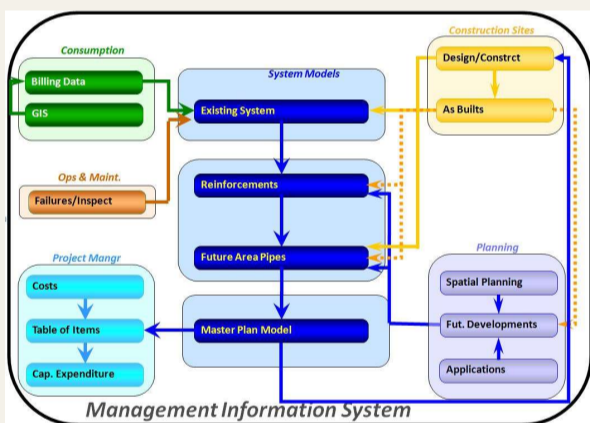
Consumption

Billing Data

GIS

Ops & Maint.

Failures/Inspect

Project Mangr

Costs

Table of Items

Cap. Expenditure

System Models

Existing System

Reinforcements

Future Area Pipes

Master Plan Model

Construction Sites

Design/Constrct

As Builts

Planning

Spatial Planning

Fut. Developments

Applications

Management Information System